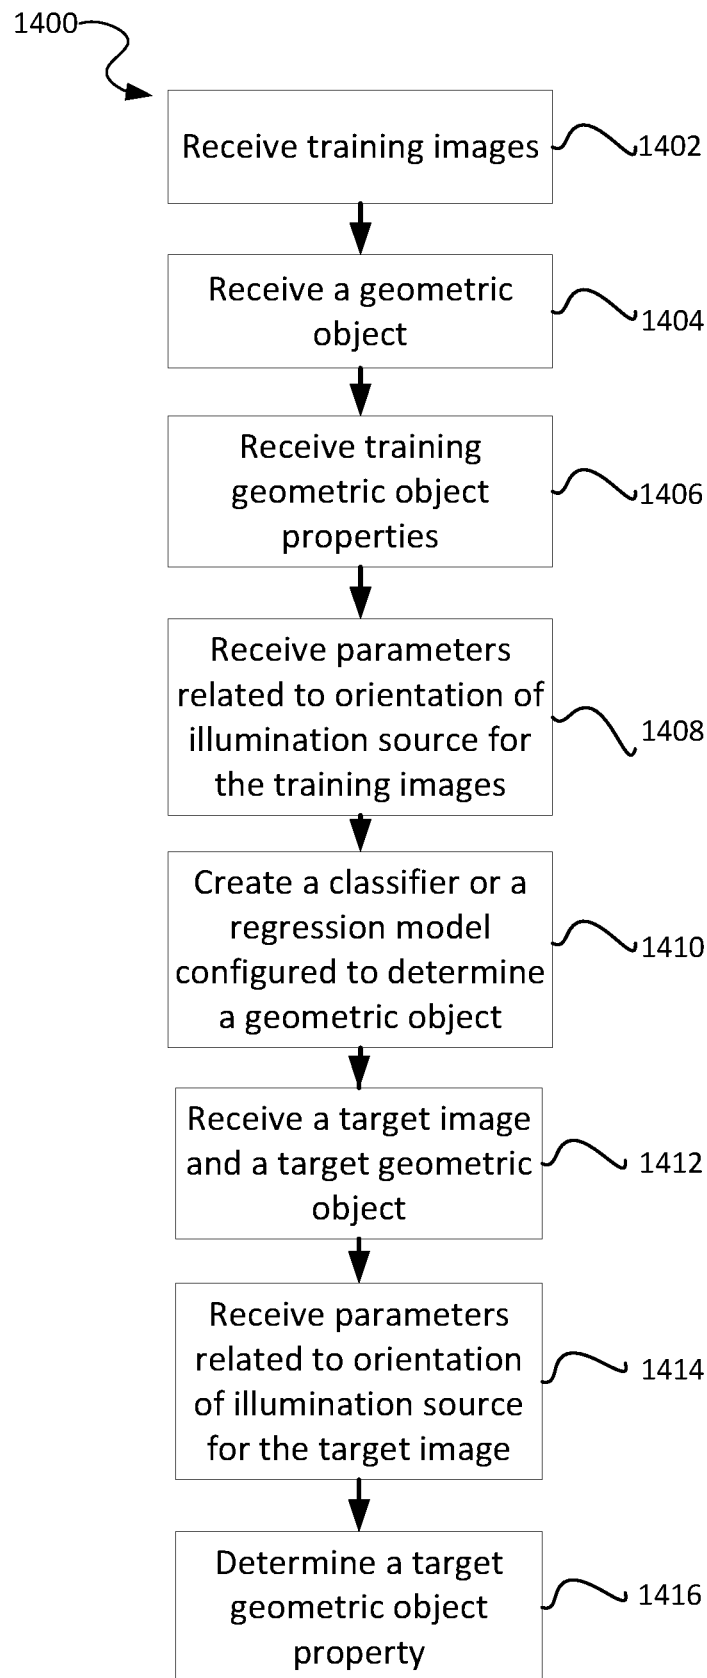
1400

Receive training images

1402

Receive a geometric object

1404

Receive training geometric object properties

1406

Receive parameters related to orientation of illumination source for the training images

1408

Create a classifier or a regression model configured to determine a geometric object

1410

Receive a target image and a target geometric object

1412

Receive parameters related to orientation of illumination source for the target image

1414

Determine a target geometric object property

1416